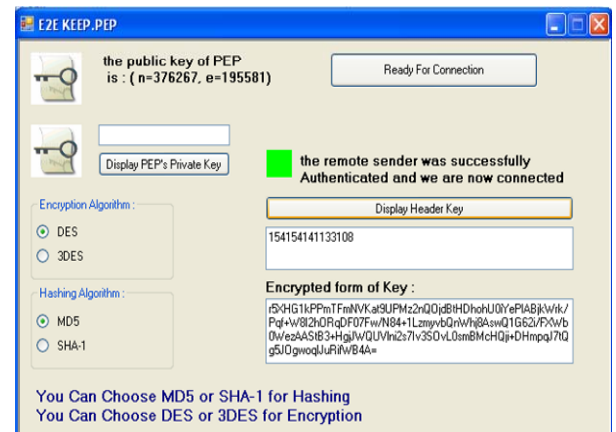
E2E KEEP.PEP

the public key of PEP is : ( n=376267, e=195581)

Ready For Connection

Display PEP's Private Key

the remote sender was successfully Authenticated and we are now connected

Display Header Key

154154141133108

Encryption Algorithm :

DES

3DES

Hashing Algorithm :

MD5

SHA-1

Encrypted form of Key :

r5XHG1kPPmTFmNVKat9UPMz2nQOjdBtHDhohU0iYePlABjkWrk/Pqf+W8l2hORqDF07Fw/N84+1LzmyvbQnWhj8AswQ1G62i/FXWb0WezAAStB3+HgjJWQUVIni2s7lv3SOvL0smBMcHQji+DHmpqJ7tQg5J0gwoqlJuRifWB4A=

You Can Choose MD5 or SHA-1 for Hashing
You Can Choose DES or 3DES for Encryption